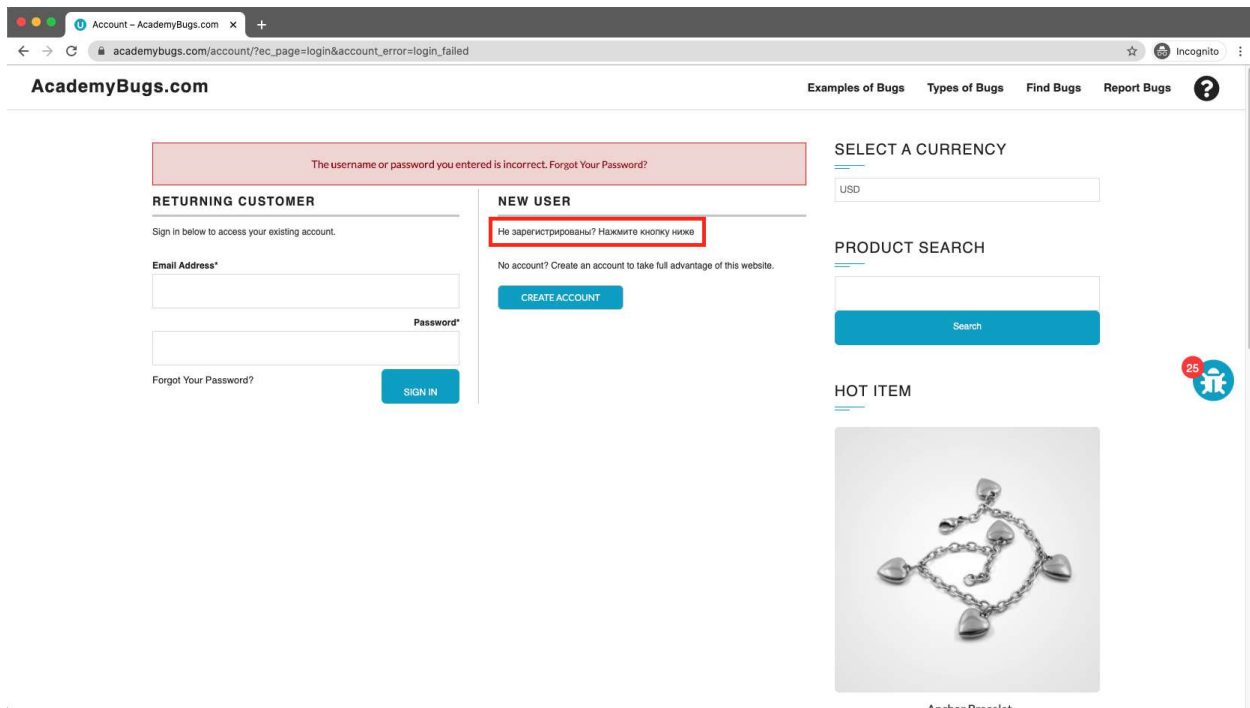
Account – AcademyBugs.com ×

academybugs.com/account/?ec_page=login&account_error=login_failed

Incognito

AcademyBugs.com

Examples of Bugs Types of Bugs Find Bugs Report Bugs

The username or password you entered is incorrect. Forgot Your Password?

RETURNING CUSTOMER

Sign in below to access your existing account.

Email Address*

Password*

Forgot Your Password?

SIGN IN

NEW USER

Не зарегистрированы? Нажмите кнопку ниже

No account? Create an account to take full advantage of this website.

CREATE ACCOUNT

SELECT A CURRENCY

USD

PRODUCT SEARCH

Search

25

HOT ITEM

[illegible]